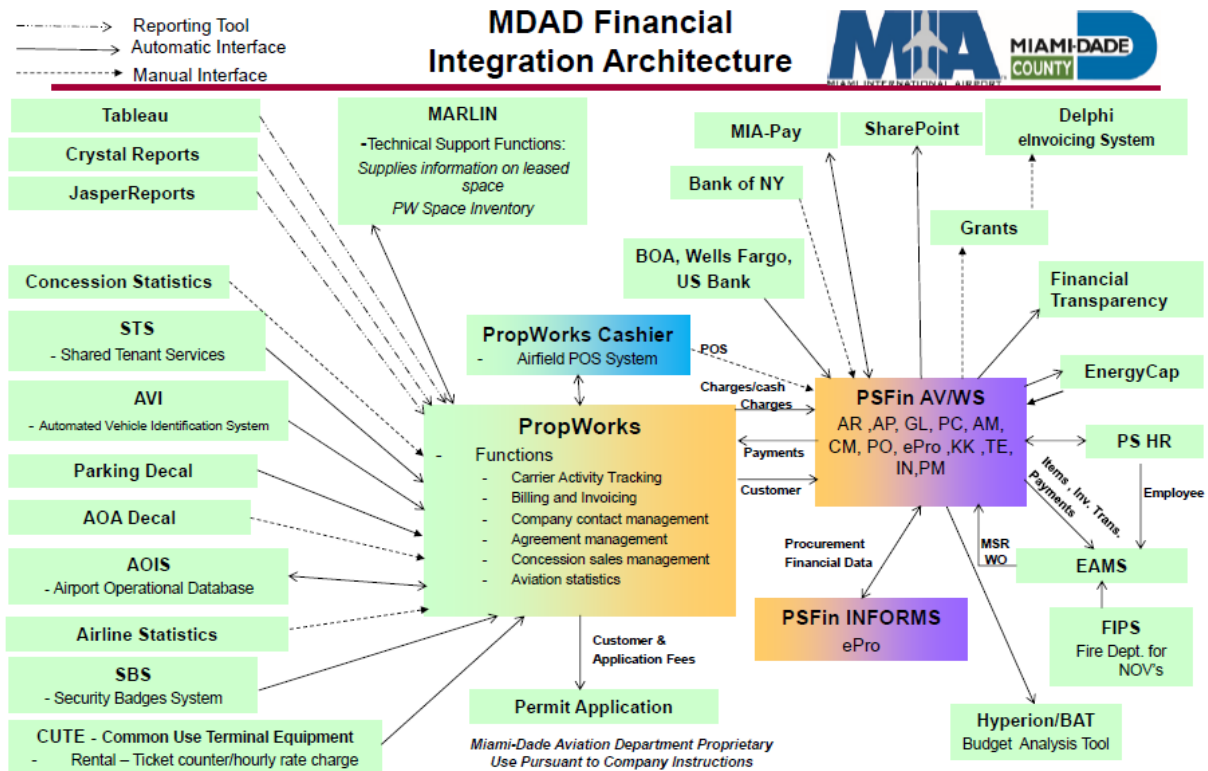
Reporting Tool
Automatic Interface
Manual Interface

MDAD Financial Integration Architecture

MIA MIAMI INTERNATIONAL AIRPORT

MIAMI-DADE COUNTY

Tableau

Crystal Reports

JasperReports

MARLIN
-Technical Support Functions:
Supplies information on leased space
PW Space Inventory

MIA-Pay

SharePoint

Delphi
eInvoicing System

Bank of NY

Grants

BOA, Wells Fargo, US Bank

Financial Transparency

Concession Statistics

STS
- Shared Tenant Services

PropWorks Cashier
- Airfield POS System

POS

AVI
- Automated Vehicle Identification System

Charges/cash
Charges

PSFin AV/WS
AR ,AP, GL, PC, AM, CM, PO, ePro ,KK ,TE, IN,PM

EnergyCap

PropWorks
- Functions
- Carrier Activity Tracking
- Billing and Invoicing
- Company contact management
- Agreement management
- Concession sales management
- Aviation statistics

Payments

PS HR

Parking Decal

Customer

Items , Inv. Trans. Payments

Employee

AOA Decal

Procurement Financial Data

MSR WO

AOIS
- Airport Operational Database

EAMS

Airline Statistics

Customer & Application Fees

PSFin INFORMS
ePro

FIPS
Fire Dept. for NOV's

SBS
- Security Badges System

Permit Application

Hyperion/BAT
Budget Analysis Tool

CUTE - Common Use Terminal Equipment
- Rental – Ticket counter/hourly rate charge

Miami-Dade Aviation Department Proprietary
Use Pursuant to Company Instructions